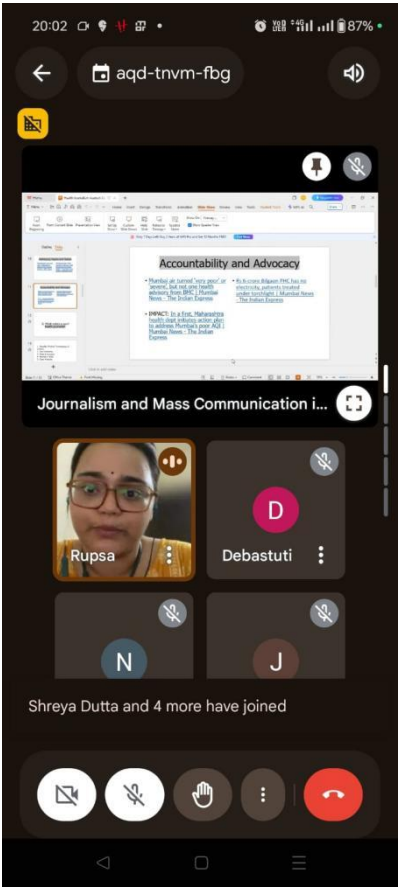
20:02

87%

aqd-tnvm-fbg

Accountability and Advocacy

• Mumbai air turned "very poor" or 'severe', but not one health advisory from BMC | Mumbai News - The Indian Express

• IMPACT: In a first, Maharashtra health dept initiates action plan to address Mumbai's poor AQI | Mumbai News - The Indian Express

• Rs 6-crore Bdgaon PHC has no electricity, patients treated under torchlight | Mumbai News - The Indian Express

Journalism and Mass Communication i...

Rupsa

D

Debastuti

N

J

Shreya Dutta and 4 more have joined